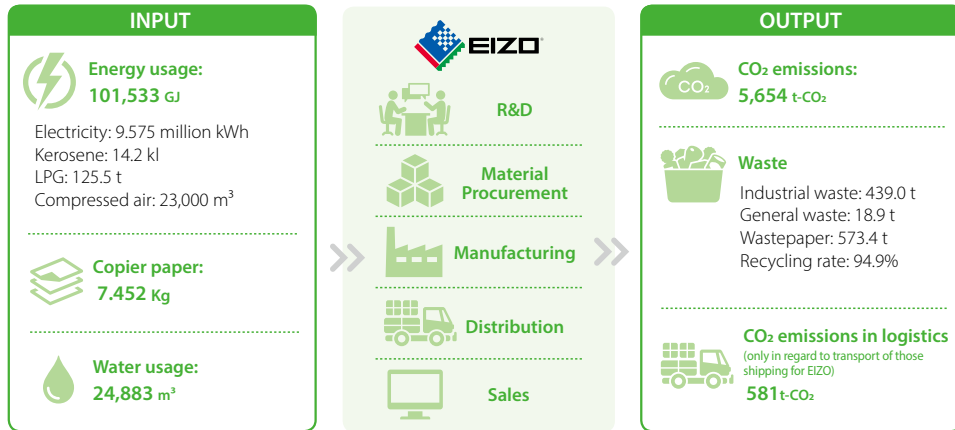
INPUT

Energy usage:
101,533 GJ

Electricity: 9.575 million kWh
Kerosene: 14.2 kl
LPG: 125.5 t
Compressed air: 23,000 m$^3$

Copier paper:
7.452 Kg

Water usage:
24,883 m$^3$

EIZO

R&D

Material Procurement

Manufacturing

Distribution

Sales

OUTPUT

CO$_2$

CO$_2$ emissions:
5,654 t-CO$_2$

Waste
Industrial waste: 439.0 t
General waste: 18.9 t
Wastepaper: 573.4 t
Recycling rate: 94.9%

CO$_2$ emissions in logistics
(only in regard to transport of those shipping for EIZO)
581t-CO$_2$